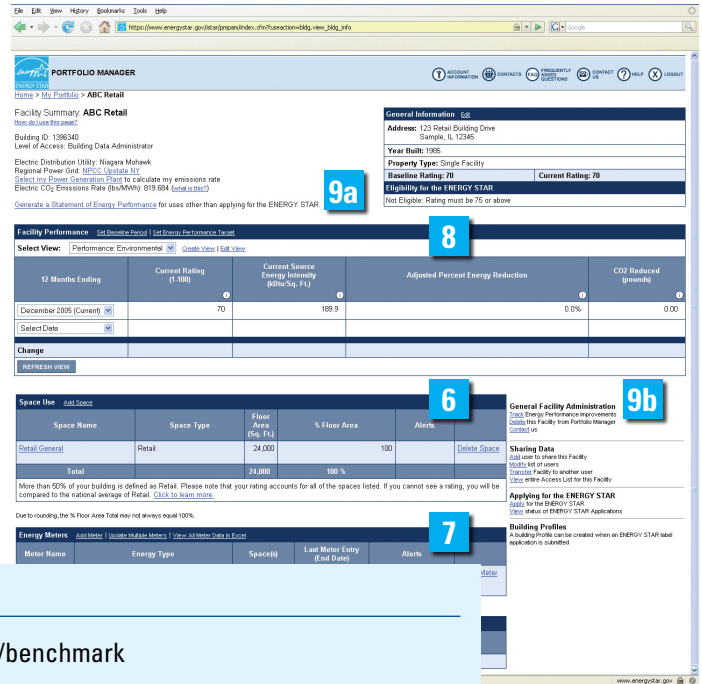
File Edit View History Bookmarks Tools Help

https://www.energystar.gov/istar/pmpam/index.cfm?fuseaction=bldg.view_bldg_info

Google

ENERGY STAR PORTFOLIO MANAGER

ACCOUNT INFORMATION CONTACTS FAQ FREQUENTLY ASKED QUESTIONS CONTACT US HELP LOGOUT

Home > My Portfolio > ABC Retail

Facility Summary: ABC Retail
How do I use this page?

Building ID: 1396340
Level of Access: Building Data Administrator

Electric Distribution Utility: Niagara Mohawk
Regional Power Grid: NPCC Upstate NY
Select my Power Generation Plant to calculate my emissions rate
Electric $CO_2$ Emissions Rate (lbs/MWh): 819.684 (what is this?)

Generate a Statement of Energy Performance for uses other than applying for the ENERGY STAR.

9a

General Information Edit
Address: 123 Retail Building Drive Sample, IL 12345
Year Built: 1985
Property Type: Single Facility
Baseline Rating: 70 | Current Rating: 70
Eligibility for the ENERGY STAR
Not Eligible: Rating must be 75 or above

8

Facility Performance Set Baseline Period | Set Energy Performance Target

Select View: Performance: Environmental Create View | Edit View

| 12 Months Ending | Current Rating (1-100) | Current Source Energy Intensity (kBtu/Sq. Ft.) | Adjusted Percent Energy Reduction | CO2 Reduced (pounds) |
|---|---|---|---|---|
| December 2005 (Current) | 70 | 189.9 | 0.0% | 0.00 |
| Select Date | | | | |
| Change | | | | |

REFRESH VIEW

6

Space Use Add Space

| Space Name | Space Type | Floor Area (Sq. Ft.) | % Floor Area | Alerts | |
|---|---|---|---|---|---|
| Retail General | Retail | 24,000 | 100 | | Delete Space |
| Total | | 24,000 | 100 % | | |

More than 50% of your building is defined as Retail. Please note that your rating accounts for all of the spaces listed. If you cannot see a rating, you will be compared to the national average of Retail. Click to learn more.

Due to rounding, the % Floor Area Total may not always equal 100%.

7

Energy Meters Add Meter | Update Multiple Meters | View All Meter Data in Excel

| Meter Name | Energy Type | Space(s) | Last Meter Entry (End Date) | Alerts |
|---|---|---|---|---|

Meter

/benchmark

9b

General Facility Administration
Track Energy Performance Improvements
Delete this Facility from Portfolio Manager
Contact us

Sharing Data
Add user to share this Facility
Modify list of users
Transfer Facility to another user
View entire Access List for this Facility

Applying for the ENERGY STAR
Apply for the ENERGY STAR
View status of ENERGY STAR Applications

Building Profiles
A building Profile can be created when an ENERGY STAR label application is submitted

www.energystar.gov